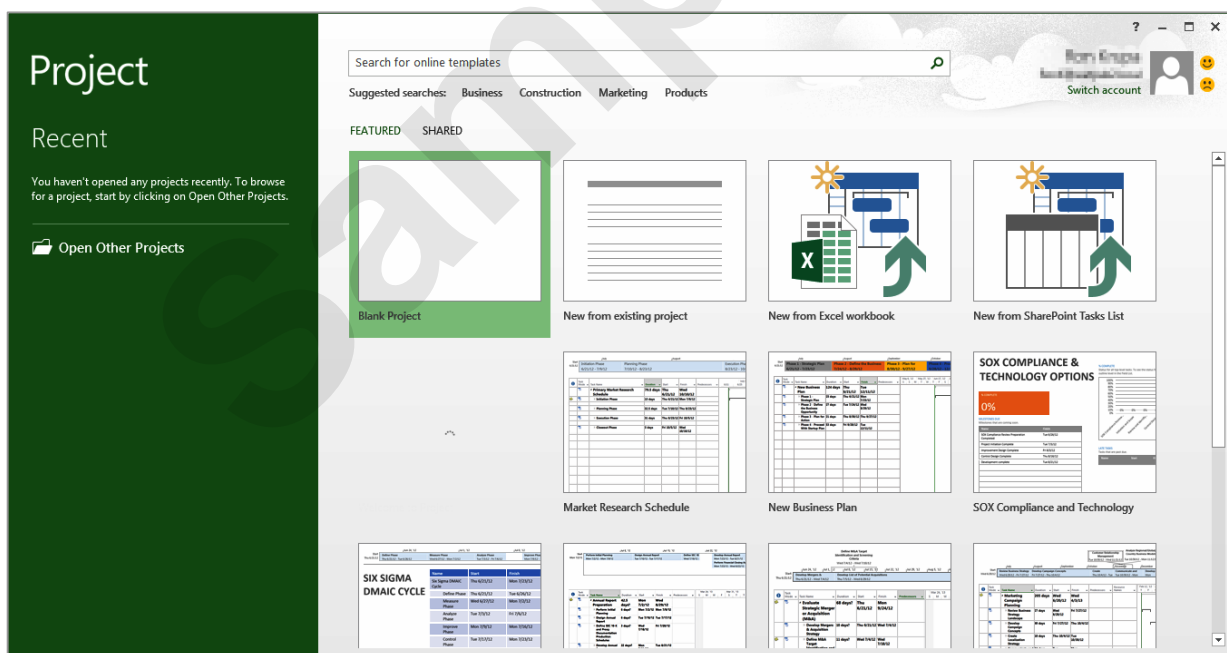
Project

Recent

You haven't opened any projects recently. To browse for a project, start by clicking on Open Other Projects.

Open Other Projects

Search for online templates

Suggested searches: Business Construction Marketing Products

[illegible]
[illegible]
Switch account

FEATURED SHARED

Blank Project

New from existing project

New from Excel workbook

New from SharePoint Tasks List

Market Research Schedule

New Business Plan

SOX COMPLIANCE & TECHNOLOGY OPTIONS

0%

SOX Compliance and Technology

SIX SIGMA DMAIC CYCLE

? – □ ×